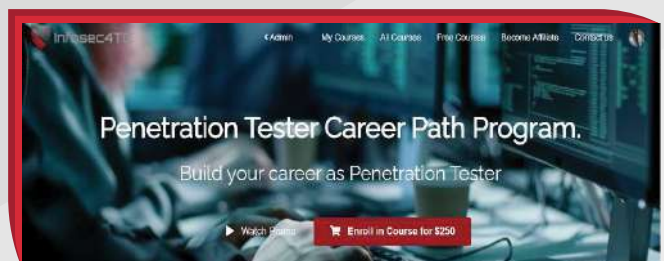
Infosec4T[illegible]

< Admin My Courses All Courses Free Courses Become Affiliate Contact us

Penetration Tester Career Path Program.

Build your career as Penetration Tester

Watch Promo

Enroll in Course for $250